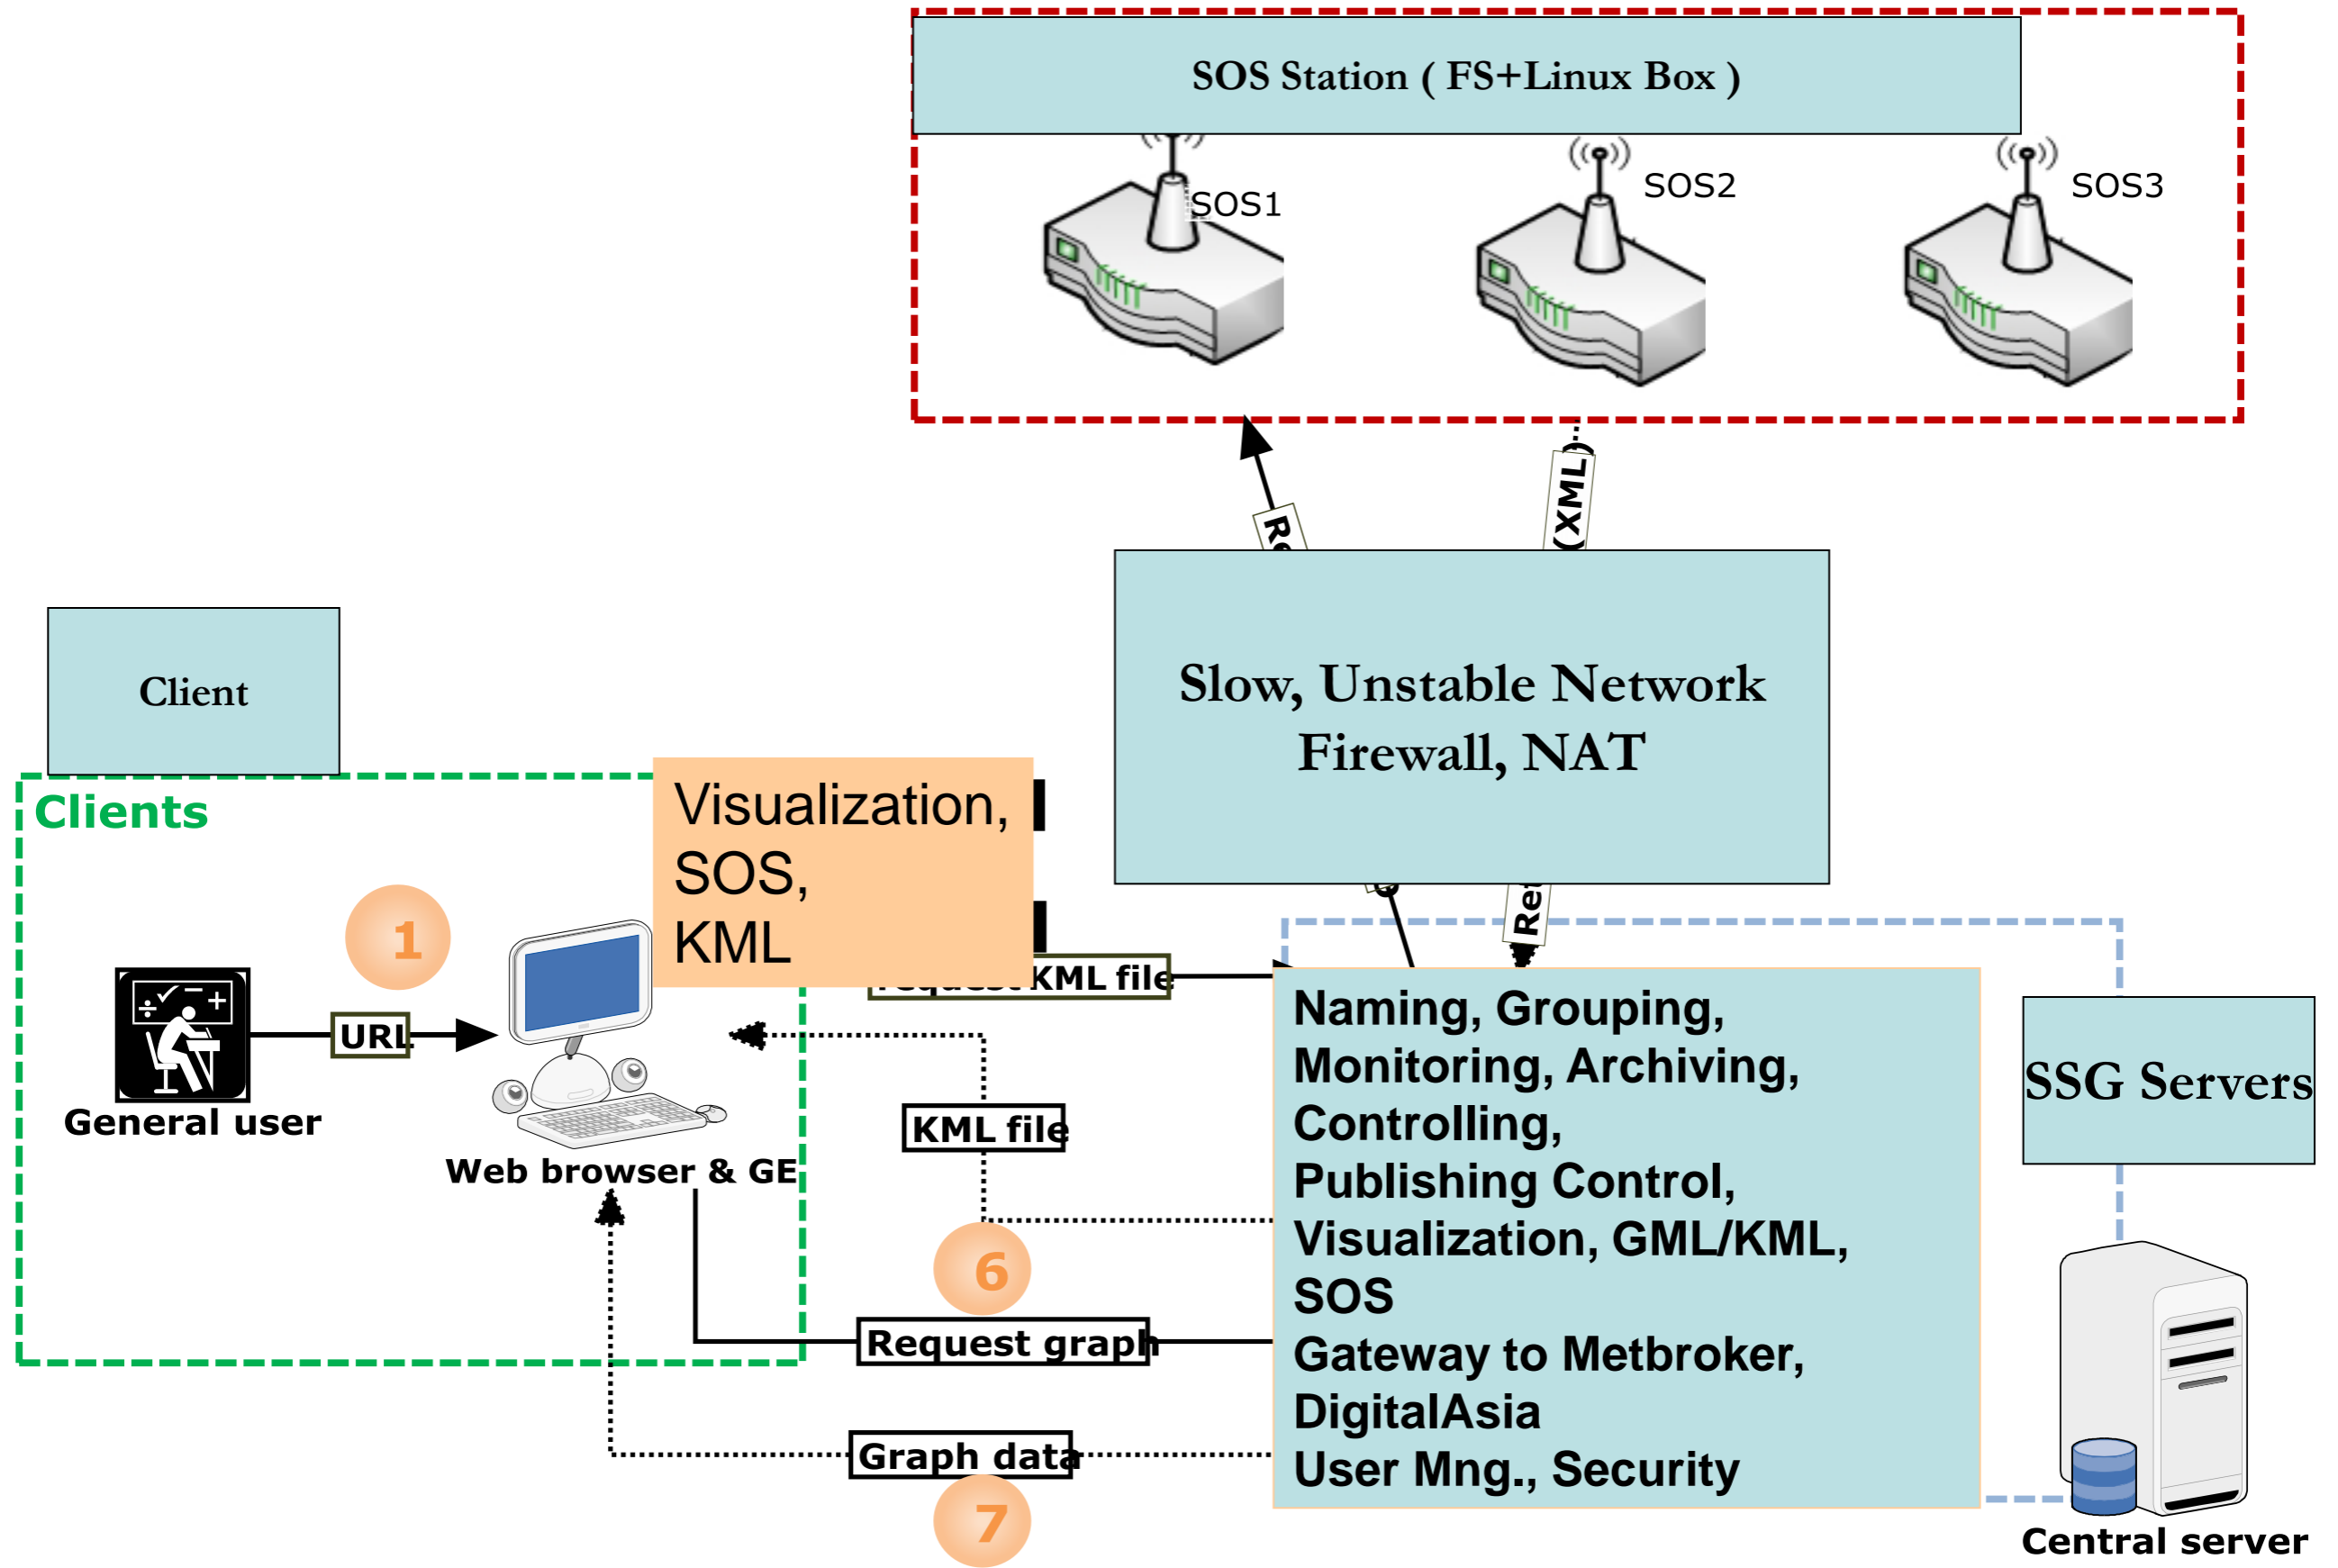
SOS Station ( FS+Linux Box )

SOS1

SOS2

SOS3

Re

(XML)

Slow, Unstable Network
Firewall, NAT

Client

Clients

Visualization,
SOS,
KML

1

URL

General user

Web browser & GE

Request KML file

Re

Naming, Grouping,
Monitoring, Archiving,
Controlling,
Publishing Control,
Visualization, GML/KML,
SOS
Gateway to Metbroker,
DigitalAsia
User Mng., Security

SSG Servers

KML file

6

Request graph

Graph data

7

Central server